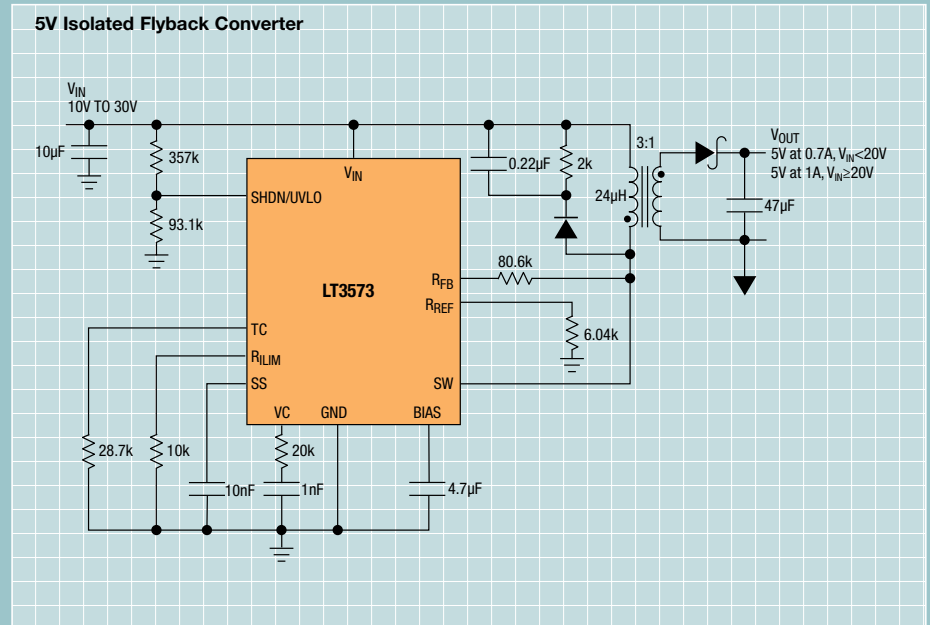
5V Isolated Flyback Converter

$V_{IN}$
10V TO 30V

10µF
357k
93.1k
$V_{IN}$
SHDN/UVLO
0.22µF
2k
3:1
24µH
$V_{OUT}$
5V at 0.7A, $V_{IN}$<20V
5V at 1A, $V_{IN}$≥20V
47µF
80.6k
LT3573
$R_{FB}$
$R_{REF}$
6.04k
TC
$R_{ILIM}$
SS
SW
VC
GND
BIAS
28.7k
10k
20k
10nF
1nF
4.7µF